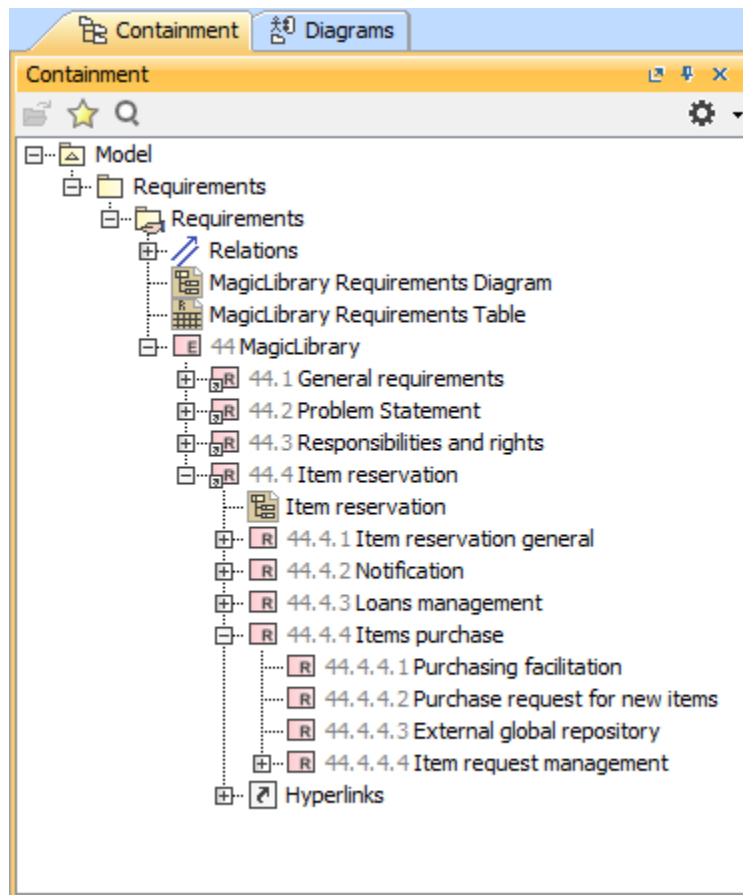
Containment | Diagrams

Containment

Model
Requirements
Requirements
Relations
MagicLibrary Requirements Diagram
MagicLibrary Requirements Table
44 MagicLibrary
44.1 General requirements
44.2 Problem Statement
44.3 Responsibilities and rights
44.4 Item reservation
Item reservation
44.4.1 Item reservation general
44.4.2 Notification
44.4.3 Loans management
44.4.4 Items purchase
44.4.4.1 Purchasing facilitation
44.4.4.2 Purchase request for new items
44.4.4.3 External global repository
44.4.4.4 Item request management
Hyperlinks